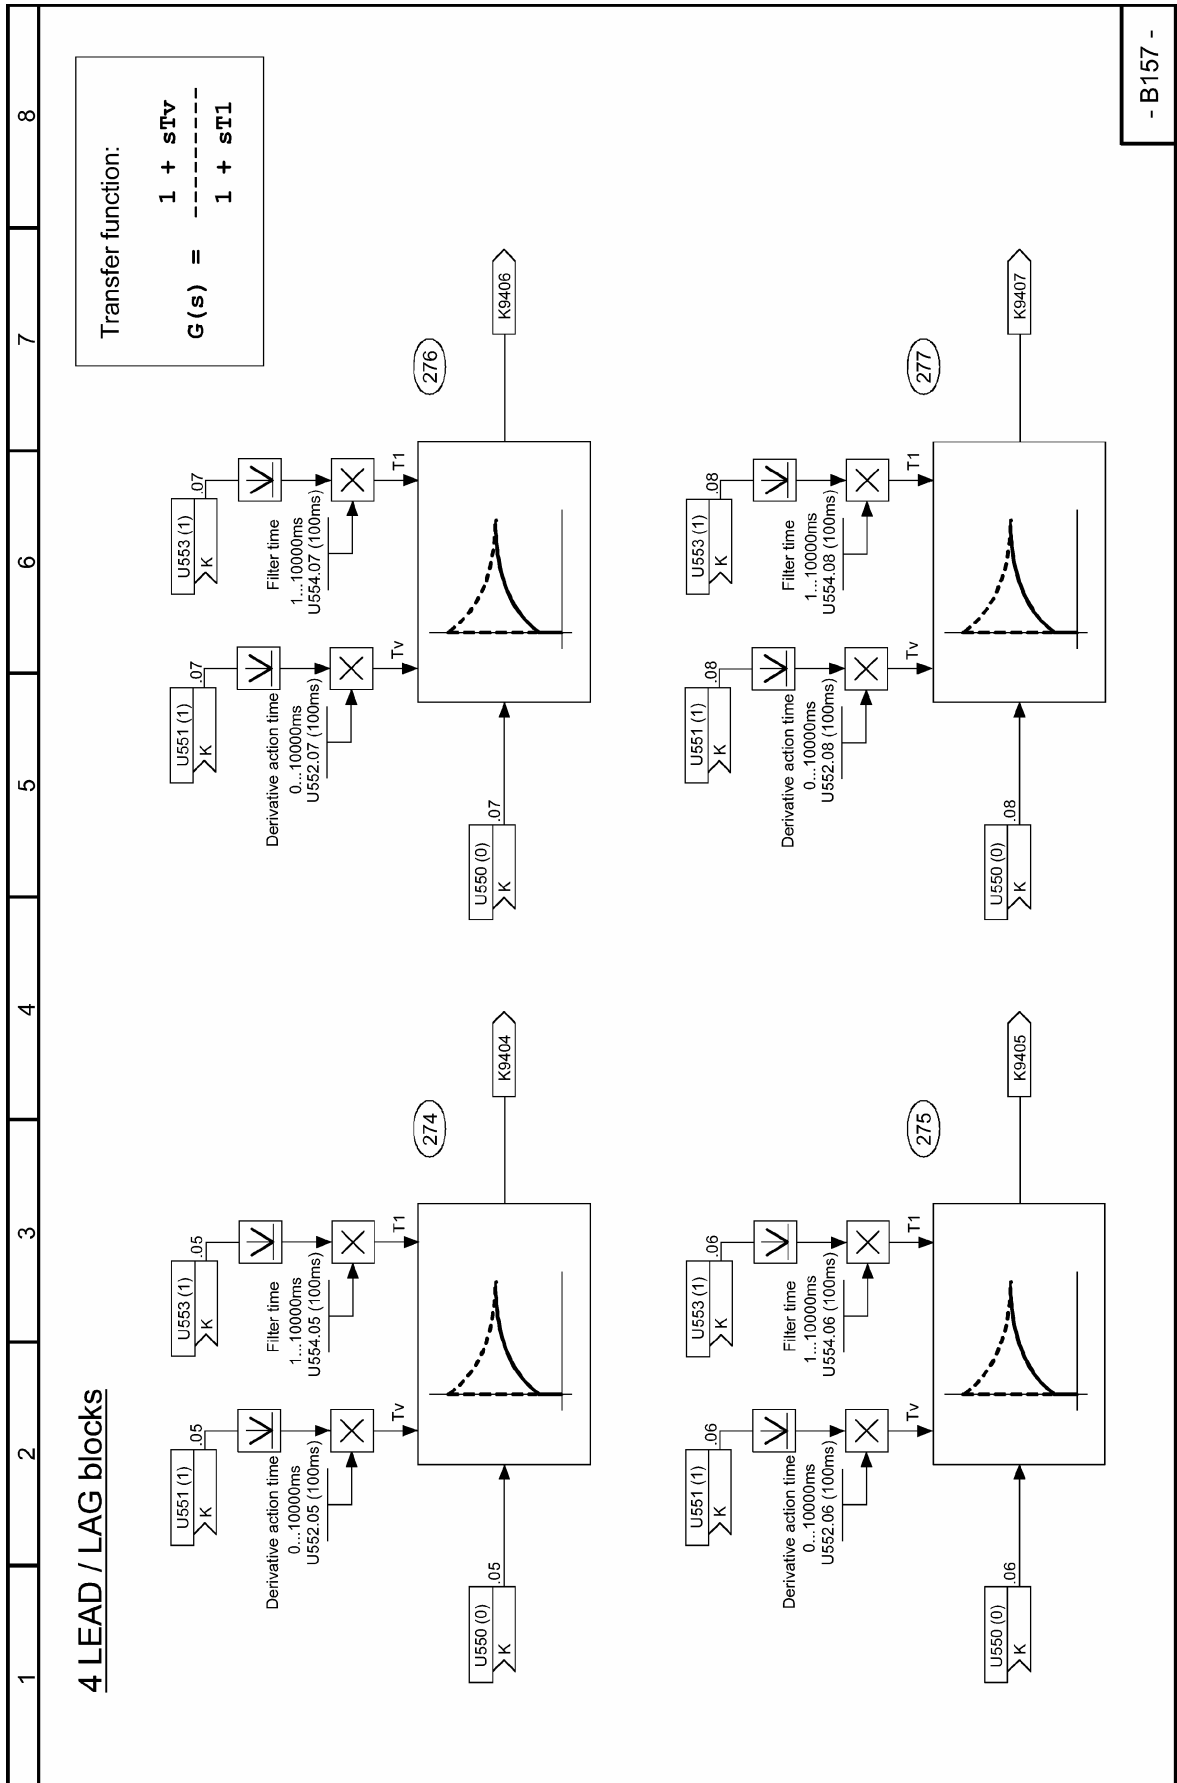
1
2
3
4
5
6
7
8

4 LEAD / LAG blocks

Transfer function:

$G(s) = \frac{1 + sTv}{1 + sT1}$

U551 (1)
K
.05
Derivative action time
0...10000ms
U552.05 (100ms)
Tv

U553 (1)
K
.05
Filter time
1...10000ms
U554.05 (100ms)
T1

U550 (0)
K
.05

274
K9404

U551 (1)
K
.06
Derivative action time
0...10000ms
U552.06 (100ms)
Tv

U553 (1)
K
.06
Filter time
1...10000ms
U554.06 (100ms)
T1

U550 (0)
K
.06

275
K9405

U551 (1)
K
.07
Derivative action time
0...10000ms
U552.07 (100ms)
Tv

U553 (1)
K
.07
Filter time
1...10000ms
U554.07 (100ms)
T1

U550 (0)
K
.07

276
K9406

U551 (1)
K
.08
Derivative action time
0...10000ms
U552.08 (100ms)
Tv

U553 (1)
K
.08
Filter time
1...10000ms
U554.08 (100ms)
T1

U550 (0)
K
.08

277
K9407

- B157 -